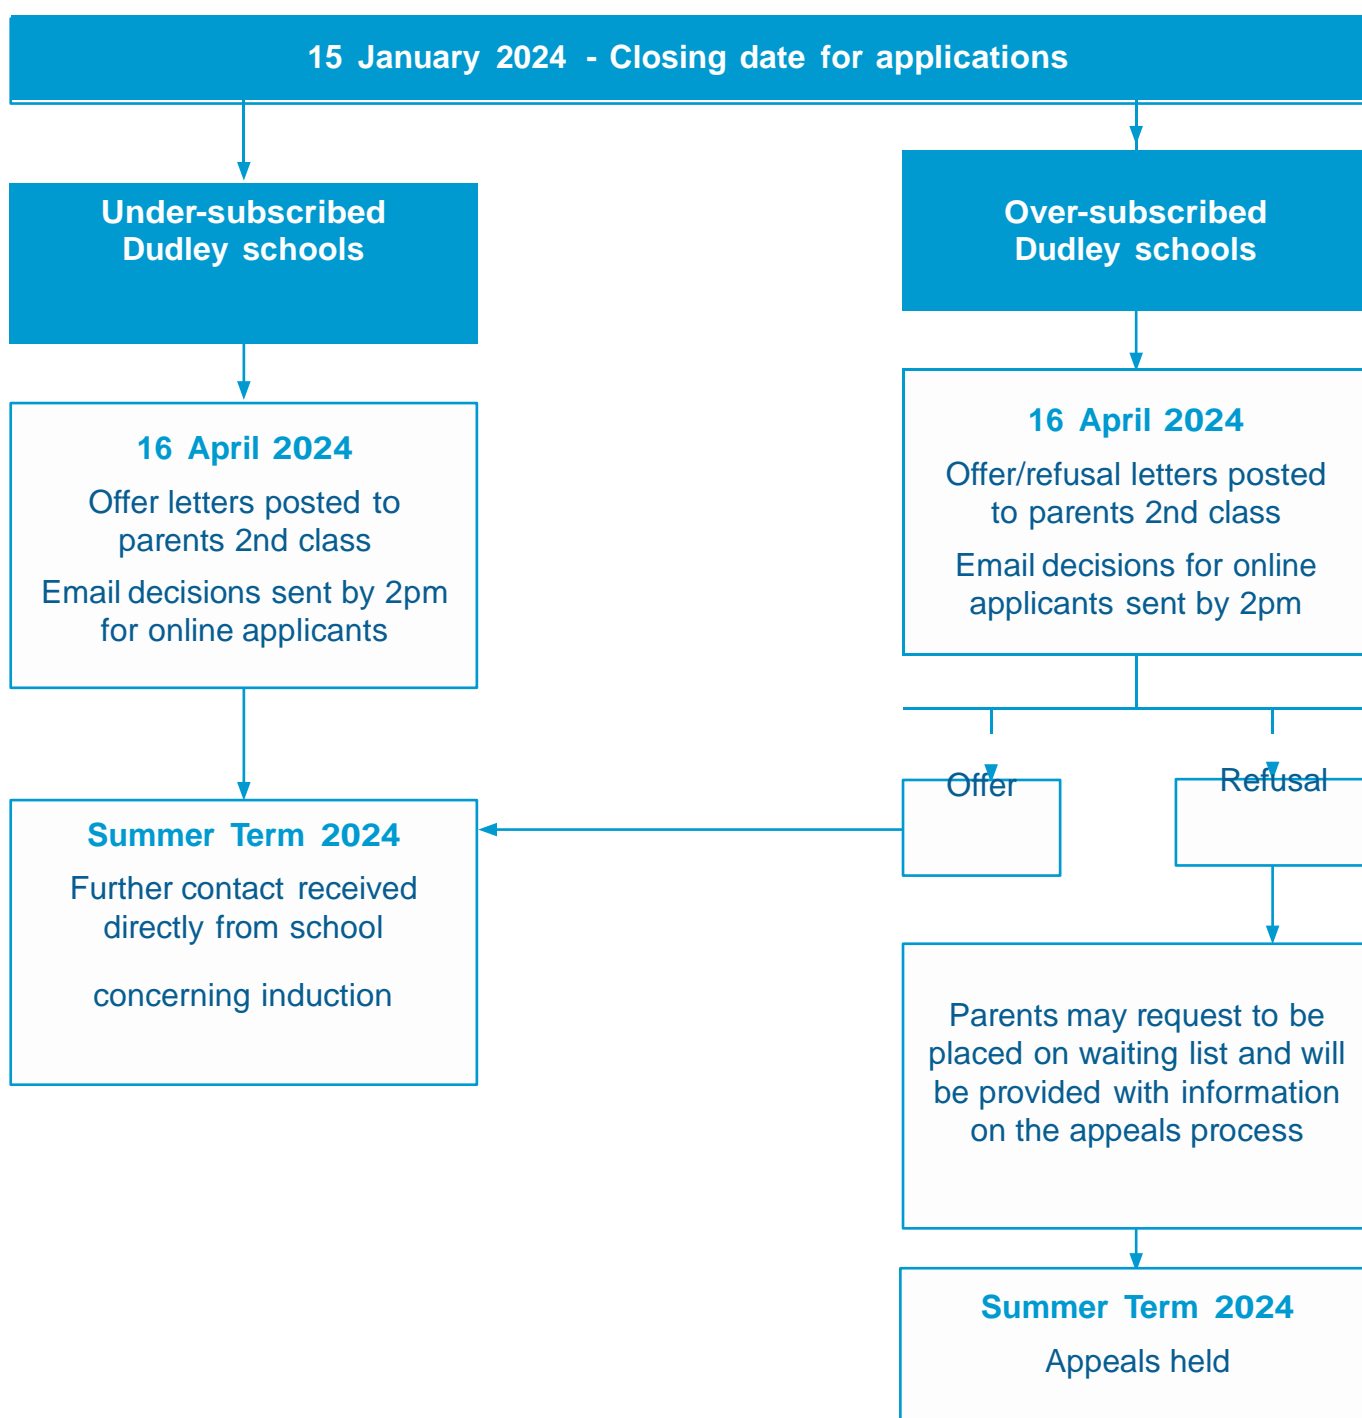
15 January 2024 - Closing date for applications

Under-subscribed Dudley schools

16 April 2024

Offer letters posted to parents 2nd class

Email decisions sent by 2pm for online applicants

Summer Term 2024

Further contact received directly from school

concerning induction

Over-subscribed Dudley schools

16 April 2024

Offer/refusal letters posted to parents 2nd class

Email decisions for online applicants sent by 2pm

Offer

Refusal

Parents may request to be placed on waiting list and will be provided with information on the appeals process

Summer Term 2024

Appeals held